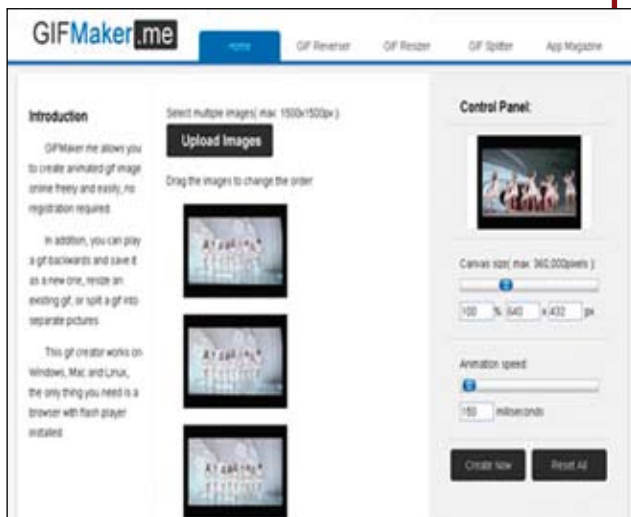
GIFMaker.me

Home GIF Reverser GIF Resizer GIF Splitter App Magazine

Introduction

GIFMaker.me allows you to create animated gif image online freely and easily, no registration required.

In addition, you can play a gif backwards and save it as a new one, resize an existing gif, or split a gif into separate pictures.

This gif creator works on Windows, Mac and Linux, the only thing you need is a browser with flash player installed.

Select multiple images( max: 1500x1500px )

Upload Images

Drag the images to change the order:

Control Panel:

Canvas size( max: 360,000pixels )

100 % 640 x 432 px

Animation speed:

150 milliseconds

Create Now Reset All